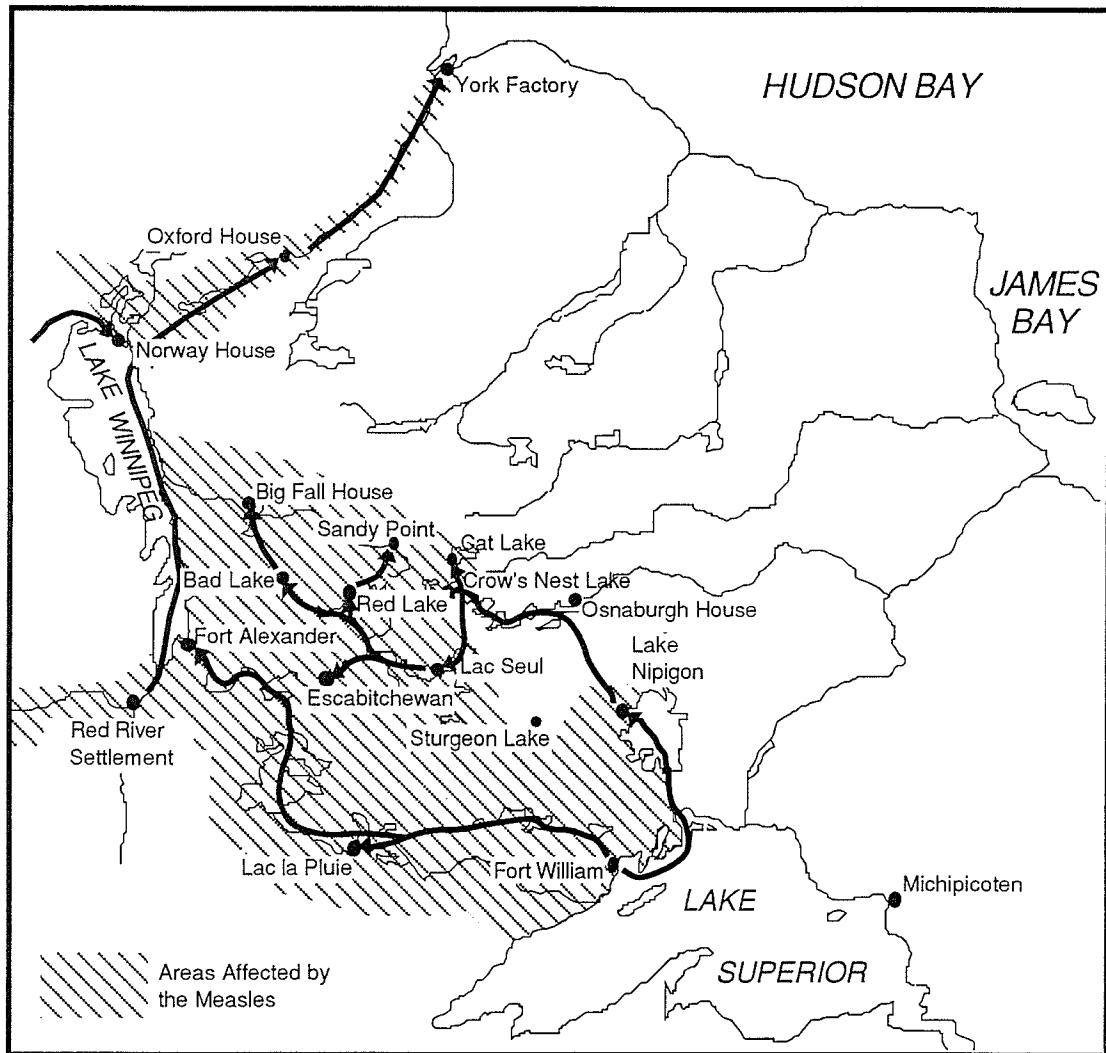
HUDSON BAY

York Factory

Oxford House

JAMES BAY

Norway House

LAKE WINNIPEG

Big Fall House

Sandy Point

Cat Lake

Crow's Nest Lake

Bad Lake

Red Lake

Osnaburgh House

Fort Alexander

Lake Nipigon

Lac Seul

Escabitchewan

Red River Settlement

Sturgeon Lake

Lac la Pluie

Fort William

Michipicoten

LAKE

SUPERIOR

Areas Affected by the Measles